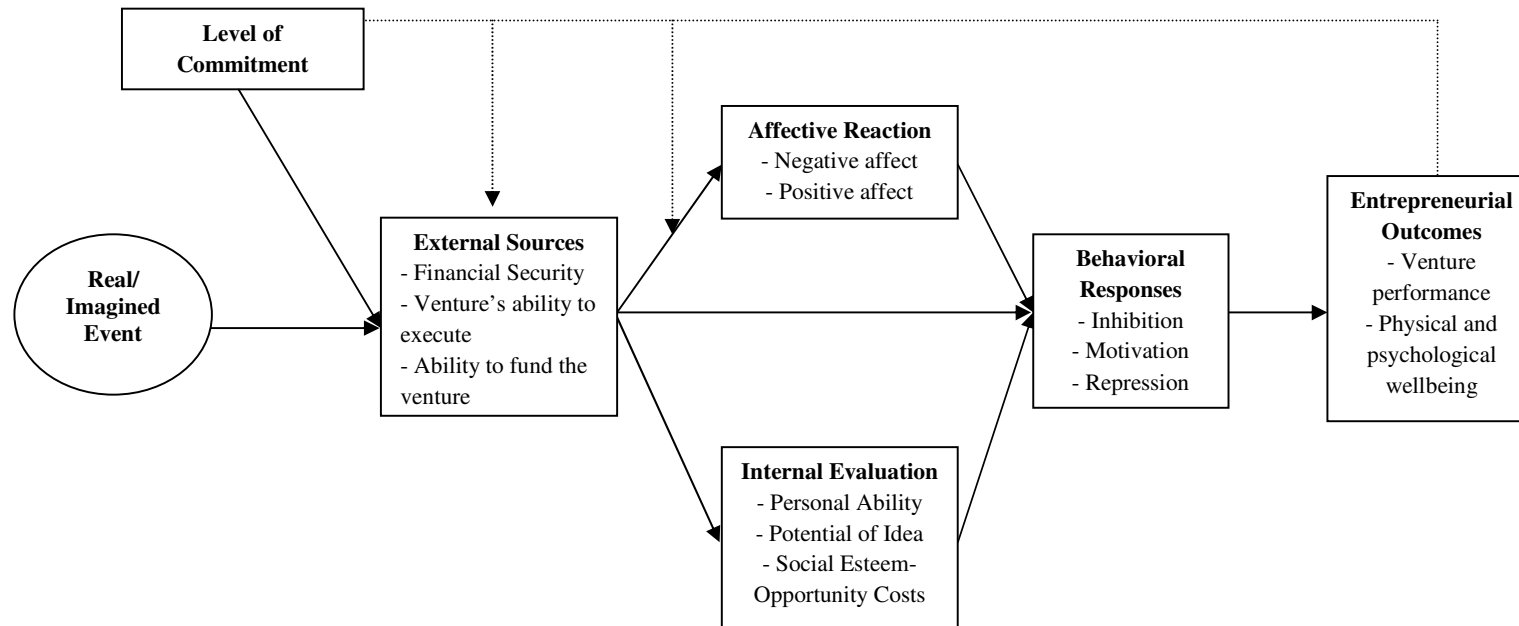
Level of Commitment

Real/ Imagined Event

External Sources
- Financial Security
- Venture's ability to execute
- Ability to fund the venture

Affective Reaction
- Negative affect
- Positive affect

Internal Evaluation
- Personal Ability
- Potential of Idea
- Social Esteem-Opportunity Costs

Behavioral Responses
- Inhibition
- Motivation
- Repression

Entrepreneurial Outcomes
- Venture performance
- Physical and psychological wellbeing